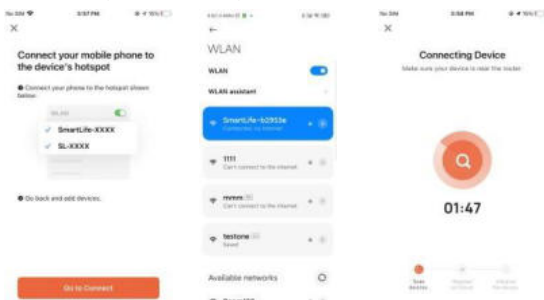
No SIM 3:57 PM 16%

×

Connect your mobile phone to the device's hotspot

● Connect your phone to the hotspot shown below.

WLAN

✓ SmartLife-XXXX

✓ SL-XXXX

● Go back and add devices.

Go to Connect

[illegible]

←

WLAN

WLAN

WLAN assistant

SmartLife-b2953e
Connected, no internet

1111
Can't connect to the internet

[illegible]
Can't connect to the internet

testone
Saved

Available networks

No SIM 3:58 PM 16%

×

Connecting Device

Make sure your device is near the router.

01:47

Scan devices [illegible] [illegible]